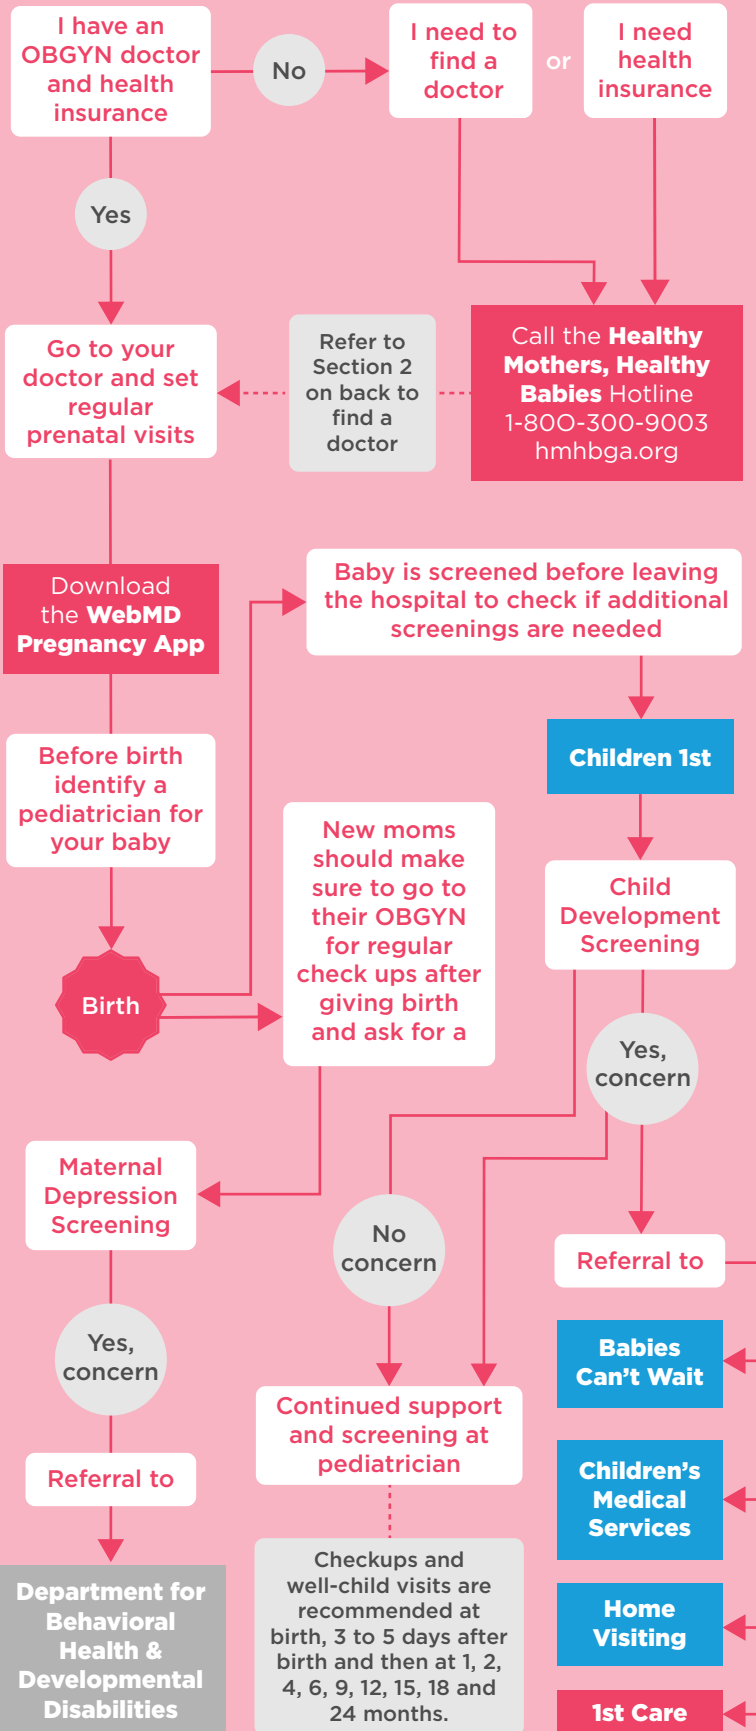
I have an OBGYN doctor and health insurance

No

I need to find a doctor

or

I need health insurance

Yes

Call the **Healthy Mothers, Healthy Babies** Hotline 1-800-300-9003 hmhbga.org

Refer to Section 2 on back to find a doctor

Go to your doctor and set regular prenatal visits

Download the **WebMD Pregnancy App**

Baby is screened before leaving the hospital to check if additional screenings are needed

Children 1st

Before birth identify a pediatrician for your baby

New moms should make sure to go to their OBGYN for regular check ups after giving birth and ask for a

Child Development Screening

Birth

Yes, concern

Maternal Depression Screening

No concern

Referral to

Yes, concern

Babies Can't Wait

Continued support and screening at pediatrician

Referral to

Children's Medical Services

Department for Behavioral Health & Developmental Disabilities

Checkups and well-child visits are recommended at birth, 3 to 5 days after birth and then at 1, 2, 4, 6, 9, 12, 15, 18 and 24 months.

Home Visiting

1st Care